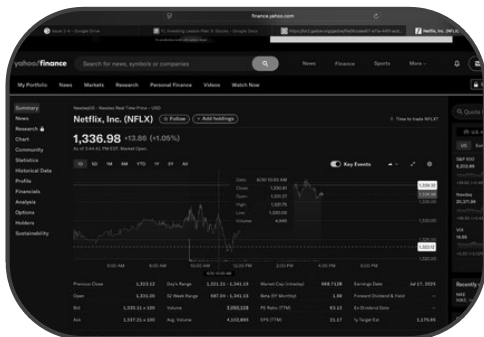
finance.yahoo.com

Issue 1.4 – Google Drive

11. Investing Lesson Plan 3: Stocks – Google Docs

Netflix, Inc. (NFLX)

yahoo!finance

Search for news, symbols or companies

News Finance Sports More

My Portfolio News Markets Research Personal Finance Videos Watch Now

Summary
News
Research
Chart
Community
Statistics
Historical Data
Profile
Financials
Analysis
Options
Holders
Sustainability

NasdaqGS – Nasdaq Real Time Price • USD

Netflix, Inc. (NFLX)

Follow

Add holdings

Time to trade NFLX?

1,336.98 +13.86 (+1.05%)

As of 9:44 AM EST. Market Open.

1D 5D 1M 6M YTD 1Y 5Y All

Key Events

Date 8/30 10:50 AM
Close 1,330.81
Open 1,330.07
High 1,330.76
Low 1,330.00
Volume 4,945

1,336.98

1,322.12

9:00 AM 10:00 AM 12:00 PM 2:00 PM 4:00 PM 6:00 PM

Previous Close 1,323.12
Open 1,331.00
Bid 1,336.25 x 100
Ask 1,337.31 x 100

Day's Range 1,321.21 - 1,341.13
52 Week Range 587.04 - 1,341.13
Volume 2,000,128
Avg. Volume 4,132,885

Market Cap (intraday) 569.712B
Beta (5Y Monthly) 1.88
PE Ratio (TTM) 63.13
EPS (TTM) 21.17

Earnings Date Jul 17, 2025
Forward Dividend & Yield --
Ex-Dividend Date --
1y Target Est 1,175.95

Quote

S&P 500

Nasdaq

VIX

Recently